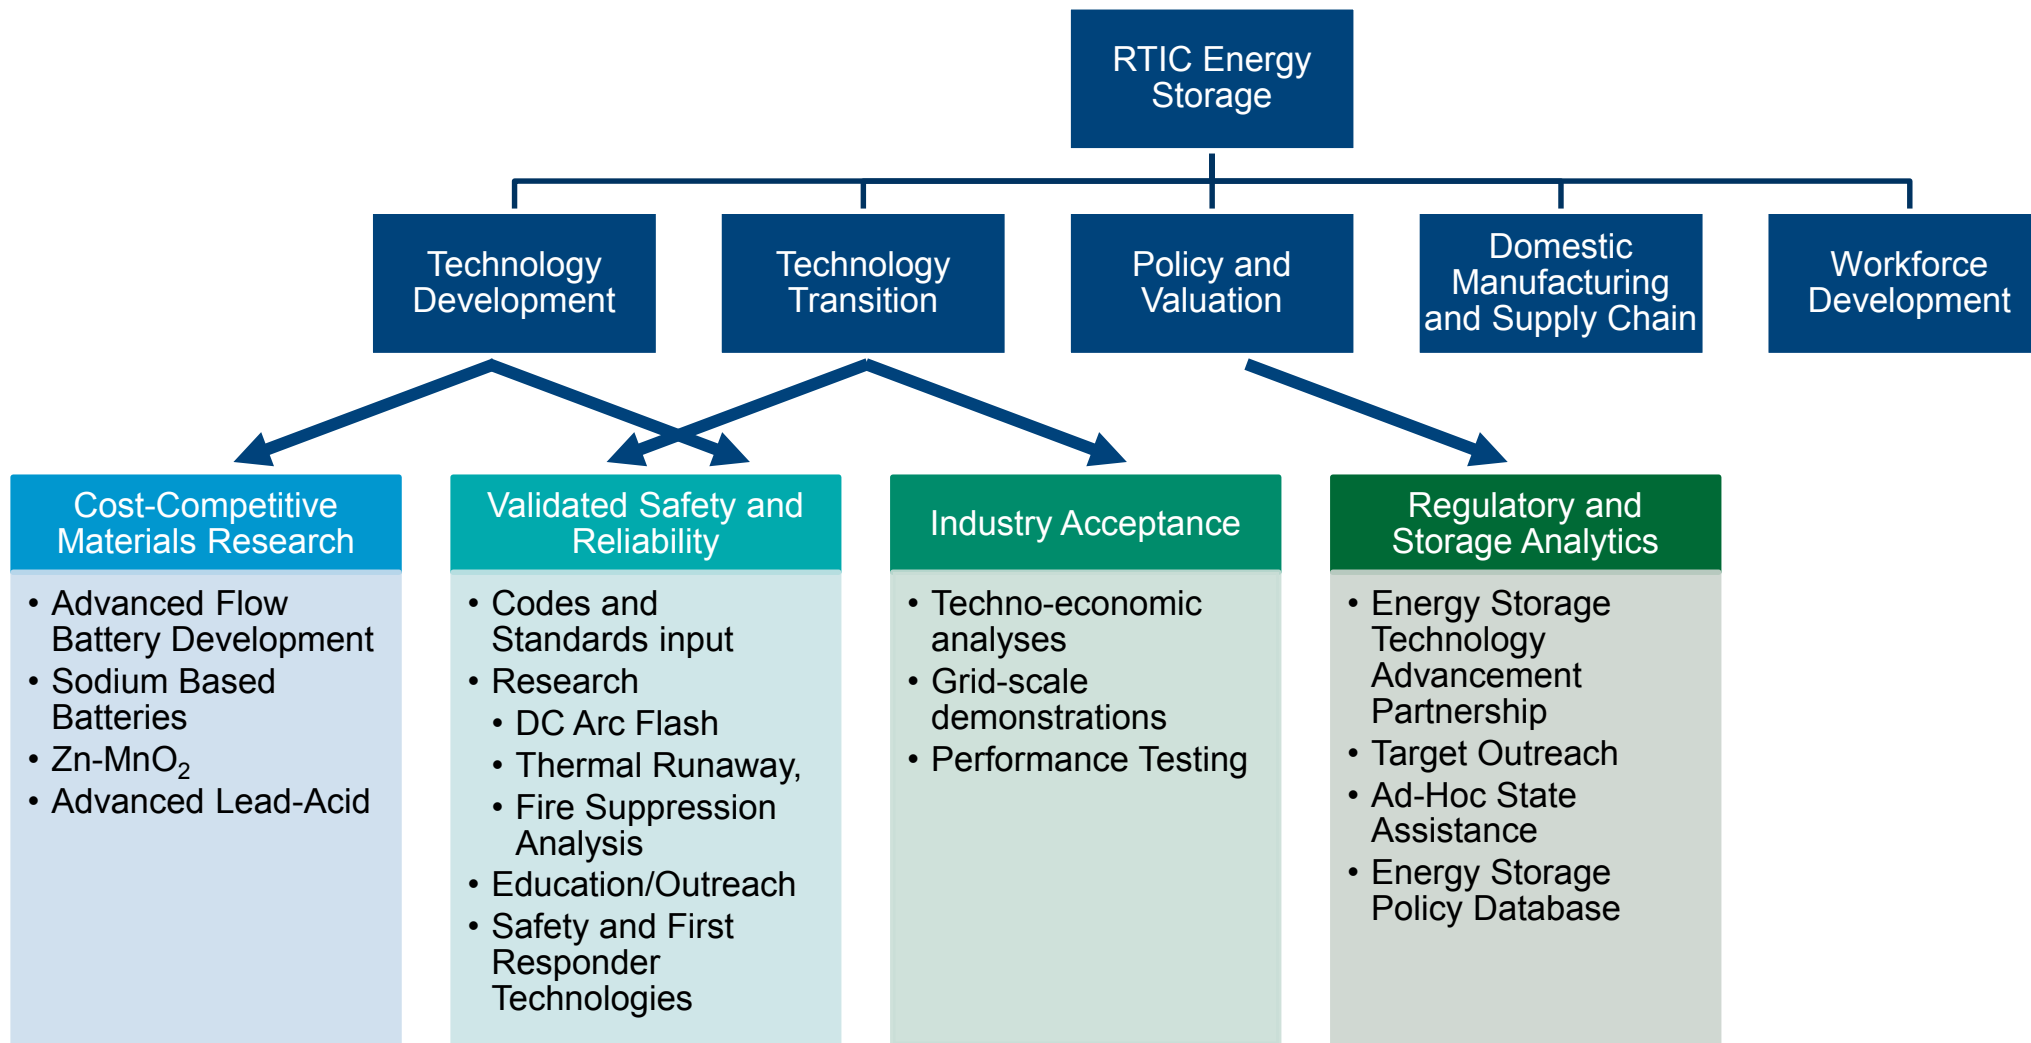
RTIC Energy Storage

Technology Development

Technology Transition

Policy and Valuation

Domestic Manufacturing and Supply Chain

Workforce Development

Cost-Competitive Materials Research

- Advanced Flow Battery Development
- Sodium Based Batteries
- Zn-MnO$_2$
- Advanced Lead-Acid

Validated Safety and Reliability

- Codes and Standards input
- Research
  - DC Arc Flash
  - Thermal Runaway,
  - Fire Suppression Analysis
- Education/Outreach
- Safety and First Responder Technologies

Industry Acceptance

- Techno-economic analyses
- Grid-scale demonstrations
- Performance Testing

Regulatory and Storage Analytics

- Energy Storage Technology Advancement Partnership
- Target Outreach
- Ad-Hoc State Assistance
- Energy Storage Policy Database